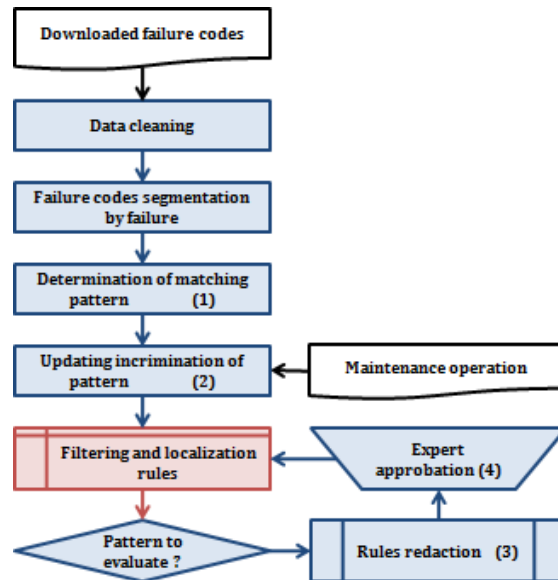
Downloaded failure codes

Data cleaning

Failure codes segmentation by failure

Determination of matching pattern (1)

Updating incrimination of pattern (2)

Maintenance operation

Filtering and localization rules

Expert approbation (4)

Pattern to evaluate ?

Rules redaction (3)